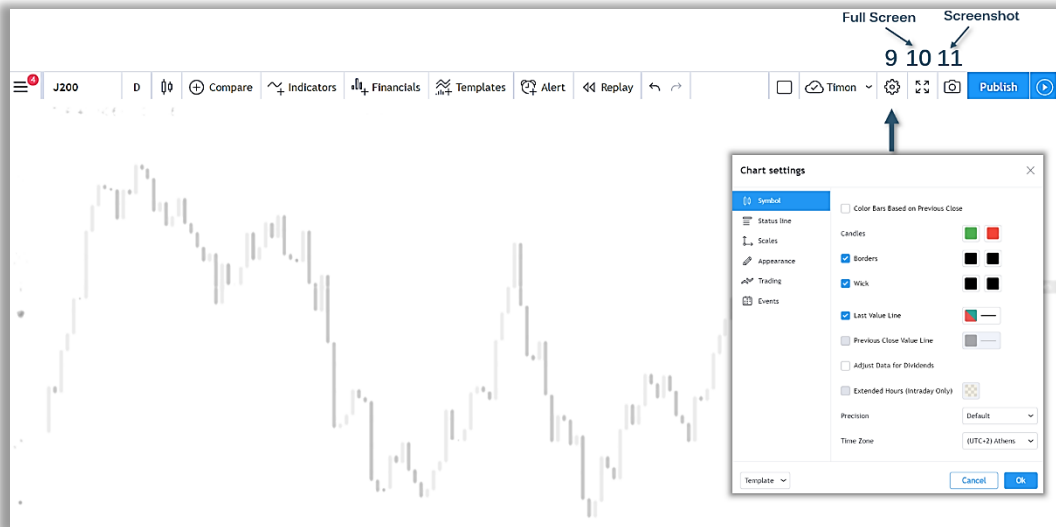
Full Screen
Screenshot
9 10 11

4
J200
D
Compare
Indicators
Financials
Templates
Alert
Replay
Timon
Publish

Chart settings

Symbol
Status line
Scales
Appearance
Trading
Events

Color Bars Based on Previous Close
Candles
Borders
Wick
Last Value Line
Previous Close Value Line
Adjust Data for Dividends
Extended Hours (Intraday Only)
Precision
Default
Time Zone
(UTC+2) Athens

Template
Cancel
Ok